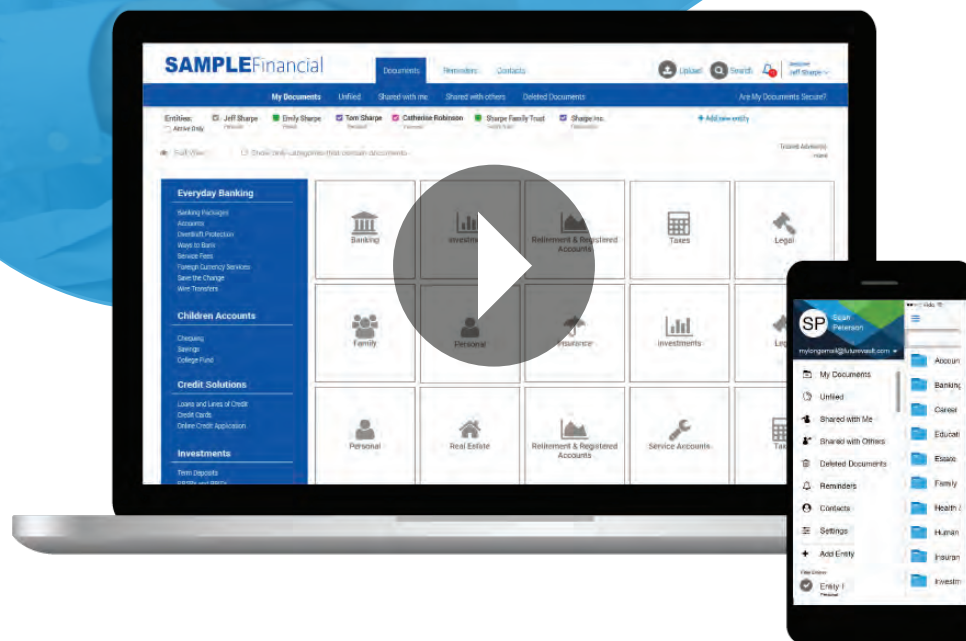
SAMPLEFinancial

Documents Reminders Contacts

Upload Search

Welcome Jeff Sharpe

My Documents Unfiled Shared with me Shared with others Deleted Documents

Are My Documents Secure?

Entities: Jeff Sharpe Emily Sharpe Tom Sharpe Catherine Robinson Sharpe Family Trust Sharpe Inc.

+ Add new entity

Everyday Banking

Banking Packages
Accounts
Overdraft Protection
Ways to Bank
Service Fees
Foreign Currency Services
Save the Change
Wire Transfers

Children Accounts

Chequing
Savings
College Fund

Credit Solutions

Loans and Lines of Credit
Credit Cards
Online Credit Application

Investments

Term Deposits

Banking
Investm
Retirement & Registered Accounts
Taxes
Legal
Family
Personal
Insurance
Investments
Leg
Personal
Real Estate
Retirement & Registered Accounts
Service Accounts
Ta

SP Sean Peterson
mylongemail@futurevault.com

My Documents
Unfiled
Shared with Me
Shared with Others
Deleted Documents
Reminders
Contacts
Settings
Add Entity

Accoun
Banking
Career
Educat
Estate
Family
Health
Human
Insuran
Investm